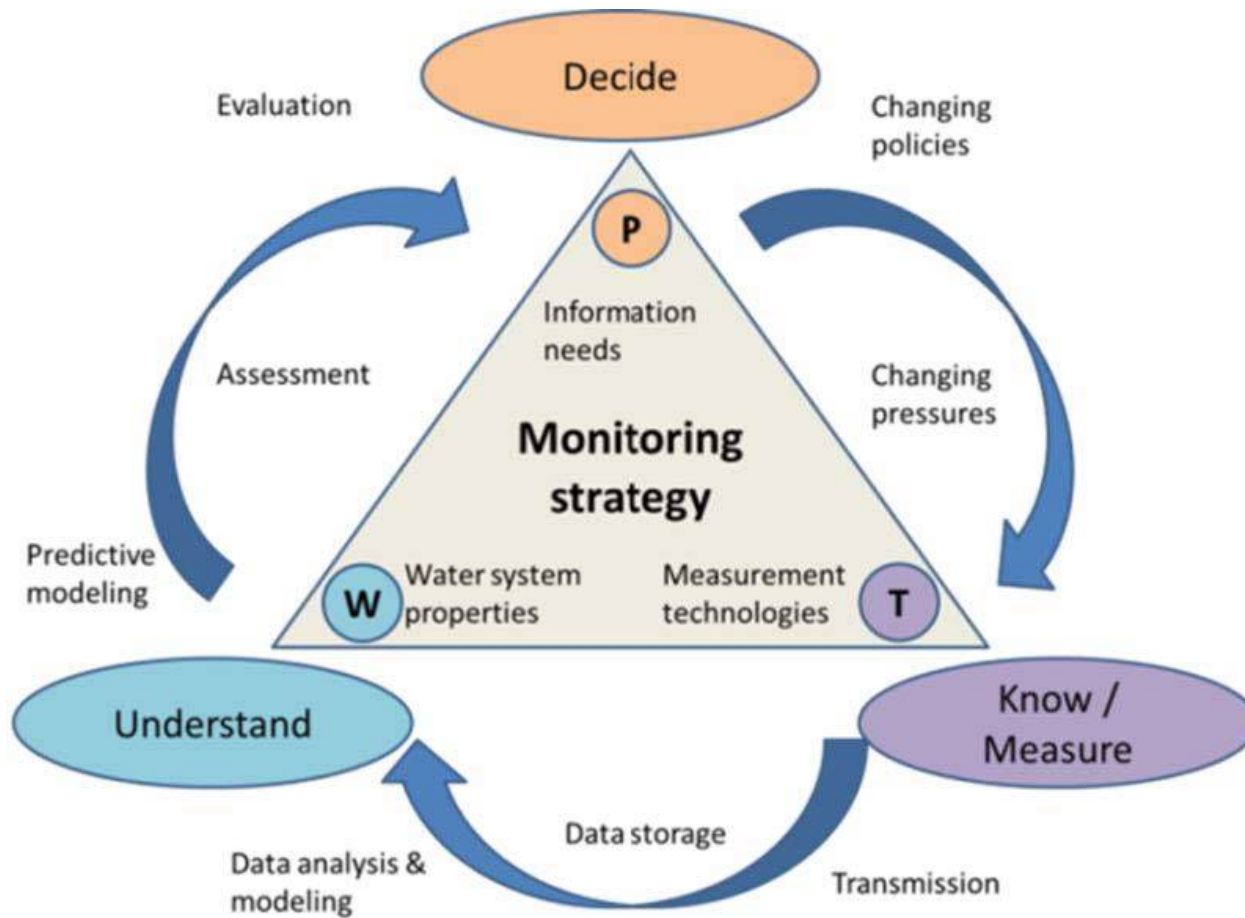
Decide

Evaluation

Changing policies

P

Information needs

Assessment

Changing pressures

Monitoring strategy

Predictive modeling

W

Water system properties

Measurement technologies

T

Understand

Know / Measure

Data storage

Data analysis & modeling

Transmission